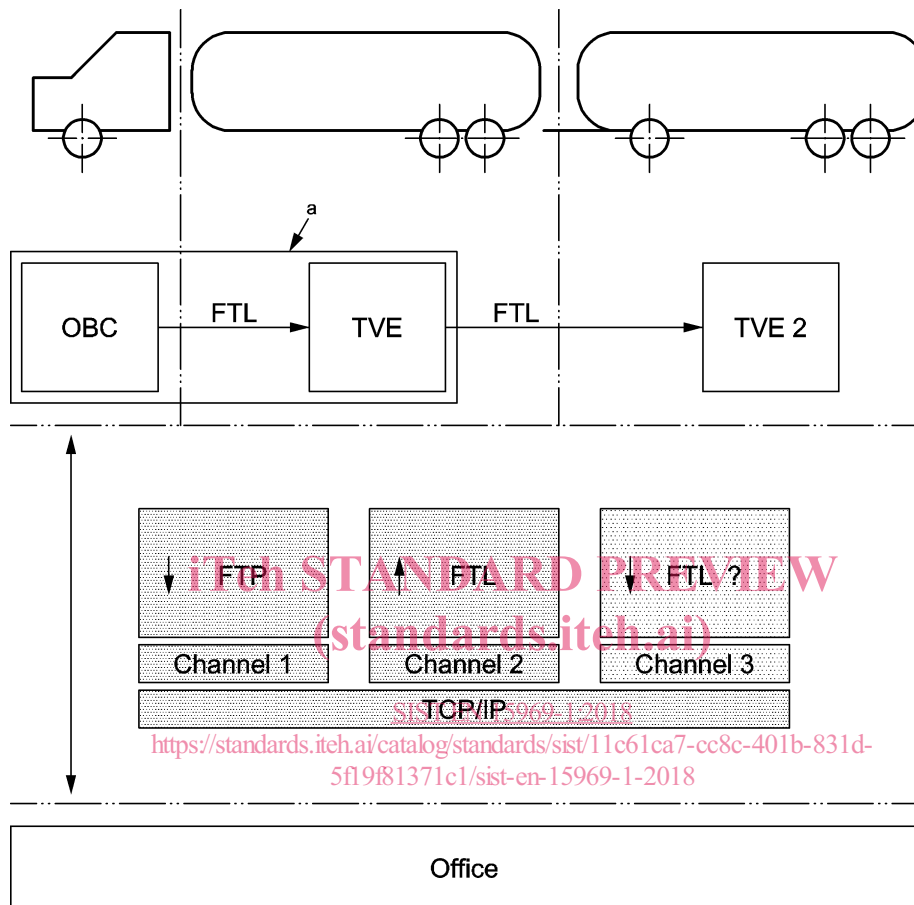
a

OBC

FTL

TVE

FTL

TVE 2

FTP

FTL

FTL ?

Channel 1

Channel 2

Channel 3

TCP/IP

iTeh STANDARD PREVIEW
(standards.iteh.ai)

SIST EN 15969-1:2018
https://standards.iteh.ai/catalog/standards/sist/11c61ca7-cc8c-401b-831d-5f19f81371c1/sist-en-15969-1-2018

Office